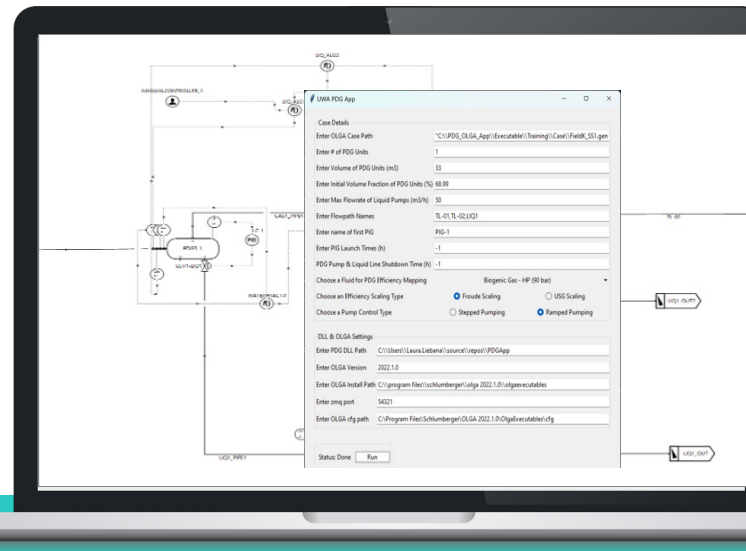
LIQ_ALG2

MANUALCONTROLLER_1

UWA PDG App

Case Details

Enter OLGA Case Path "C:\\PDG_OLGA_App\\Executable\\Training\\Case\\FieldX_SS1.gen

Enter # of PDG Units 1

Enter Volume of PDG Units (m3) 33

Enter Initial Volume Fraction of PDG Units (%) 68.99

Enter Max Flowrate of Liquid Pumps (m3/h) 50

Enter Flowpath Names TL-01,TL-02,LIQ1

Enter name of first PIG PIG-1

Enter PIG Launch Times (h) -1

PDG Pump & Liquid Line Shutdown Time (h) -1

Choose a Fluid for PDG Efficiency Mapping Biogenic Gas - HP (90 bar)

Choose an Efficiency Scaling Type Froude Scaling USG Scaling

Choose a Pump Control Type Stepped Pumping Ramped Pumping

DLL & OLGA Settings

Enter PDG DLL Path C:\\Users\\Laura.Liebana\\source\\repos\\PDGApp

Enter OLGA Version 2022.1.0

Enter OLGA Install Path C:\\program files\\schlumberger\\olga 2022.1.0\\olgaexecutables

Enter zmq port 54321

Enter OLGA cfg path C:\\Program Files\\Schlumberger\\OLGA 2022.1.0\\OlgaExecutable\\cfg

Status: Done Run

PIG

LIQ1_PIPE1

LIQ1_OUT2

LIQ1_OUT